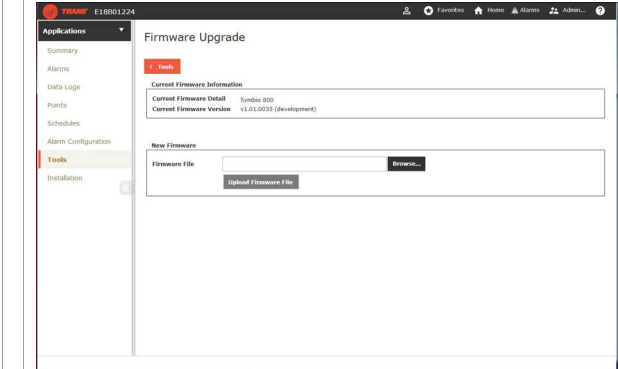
TRANE E18B01224

Favorites Home Alarms Admin...

Applications

Summary

Alarms

Data Logs

Points

Schedules

Alarm Configuration

Tools

Installation

Firmware Upgrade

< Tools

Current Firmware Information

| Current Firmware Detail | Symbio 800 |
|---|---|
| Current Firmware Version | v1.01.0035 (development) |

New Firmware

Firmware File Browse...

Upload Firmware File